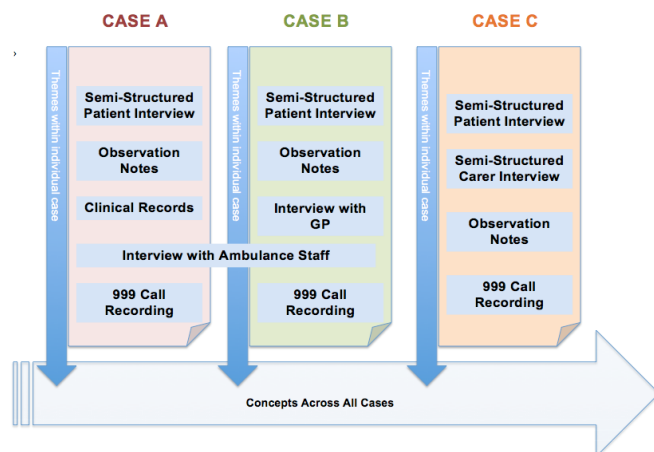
CASE A

Themes within individual case

Semi-Structured Patient Interview

Observation Notes

Clinical Records

Interview with Ambulance Staff

999 Call Recording

CASE B

Themes within individual case

Semi-Structured Patient Interview

Observation Notes

Interview with GP

999 Call Recording

CASE C

Themes within individual case

Semi-Structured Patient Interview

Semi-Structured Carer Interview

Observation Notes

999 Call Recording

Concepts Across All Cases